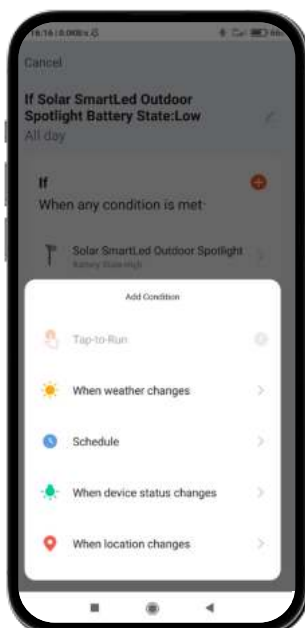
16:16 | 0.00K/s

Cancel

If Solar SmartLed Outdoor Spotlight Battery State:Low

All day

If

When any condition is met

Solar SmartLed Outdoor Spotlight

Battery State:High

Add Condition

Tap-to-Run

When weather changes

Schedule

When device status changes

When location changes